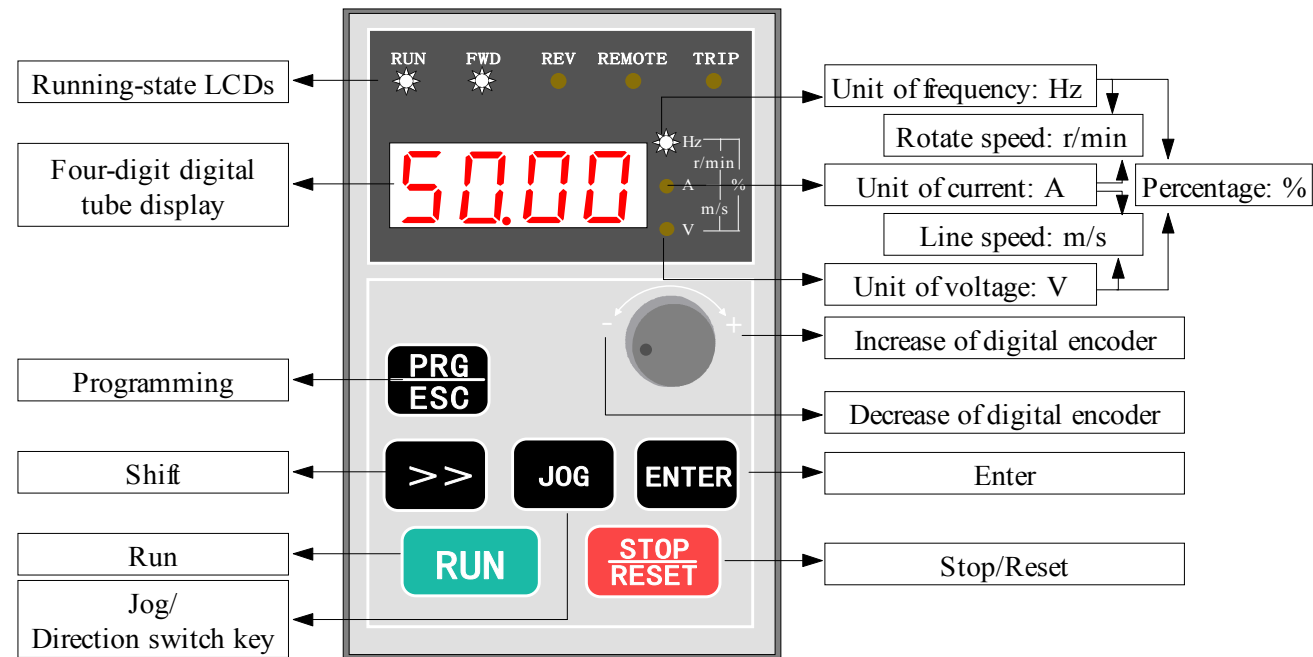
Running-state LCDs

RUN FWD REV REMOTE TRIP

Unit of frequency: Hz

Rotate speed: r/min

Four-digit digital tube display

50.00

Hz r/min A % m/s V

Unit of current: A

Percentage: %

Line speed: m/s

Unit of voltage: V

- +

Increase of digital encoder

Programming

PRG ESC

Decrease of digital encoder

Shift

>>

JOG

ENTER

Enter

Run

RUN

STOP RESET

Stop/Reset

Jog/ Direction switch key